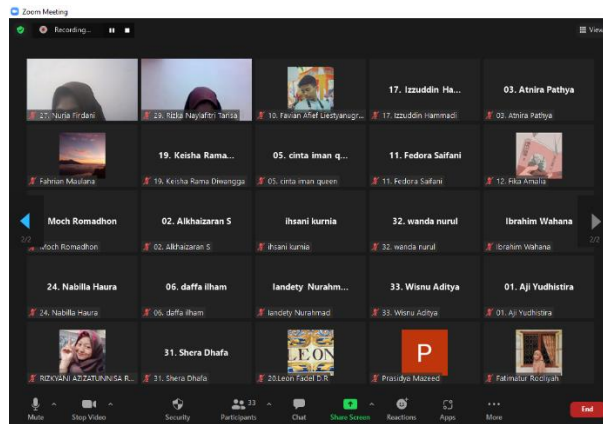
Zoom Meeting

Recording...

View

27. Nuria Firdani

29. Rizka Naylafitri Tarisa

10. Favian Afief Liestyanugr...

17. Izzuddin Ha...

17. Izzuddin Hammadi

03. Atnira Pathya

03. Atnira Pathya

Fahrian Maulana

19. Keisha Rama...

19. Keisha Rama Diwangga

05. cinta iman q...

05. cinta iman queen

11. Fedora Saifani

11. Fedora Saifani

12. Fika Amalia

Moch Romadhon

Moch Romadhon

02. Alkhaizaran S

02. Alkhaizaran S

ihsani kurnia

ihsani kurnia

32. wanda nurul

32. wanda nurul

Ibrahim Wahana

Ibrahim Wahana

2/2

2/2

24. Nabilla Haura

24. Nabilla Haura

06. daffa ilham

06. daffa ilham

landety Nurahm...

landety Nurahmad

33. Wisnu Aditya

33. Wisnu Aditya

01. Aji Yudhistira

01. Aji Yudhistira

RIZKYANI AZIZATUNNISA R...

31. Shera Dhafa

31. Shera Dhafa

LEON

20.Leon Fadel D.R

P

Prasidya Mazeed

Fatimatur Rodiyah

Mute

Stop Video

Security

33

Participants

Chat

Share Screen

Reactions

Apps

More

End